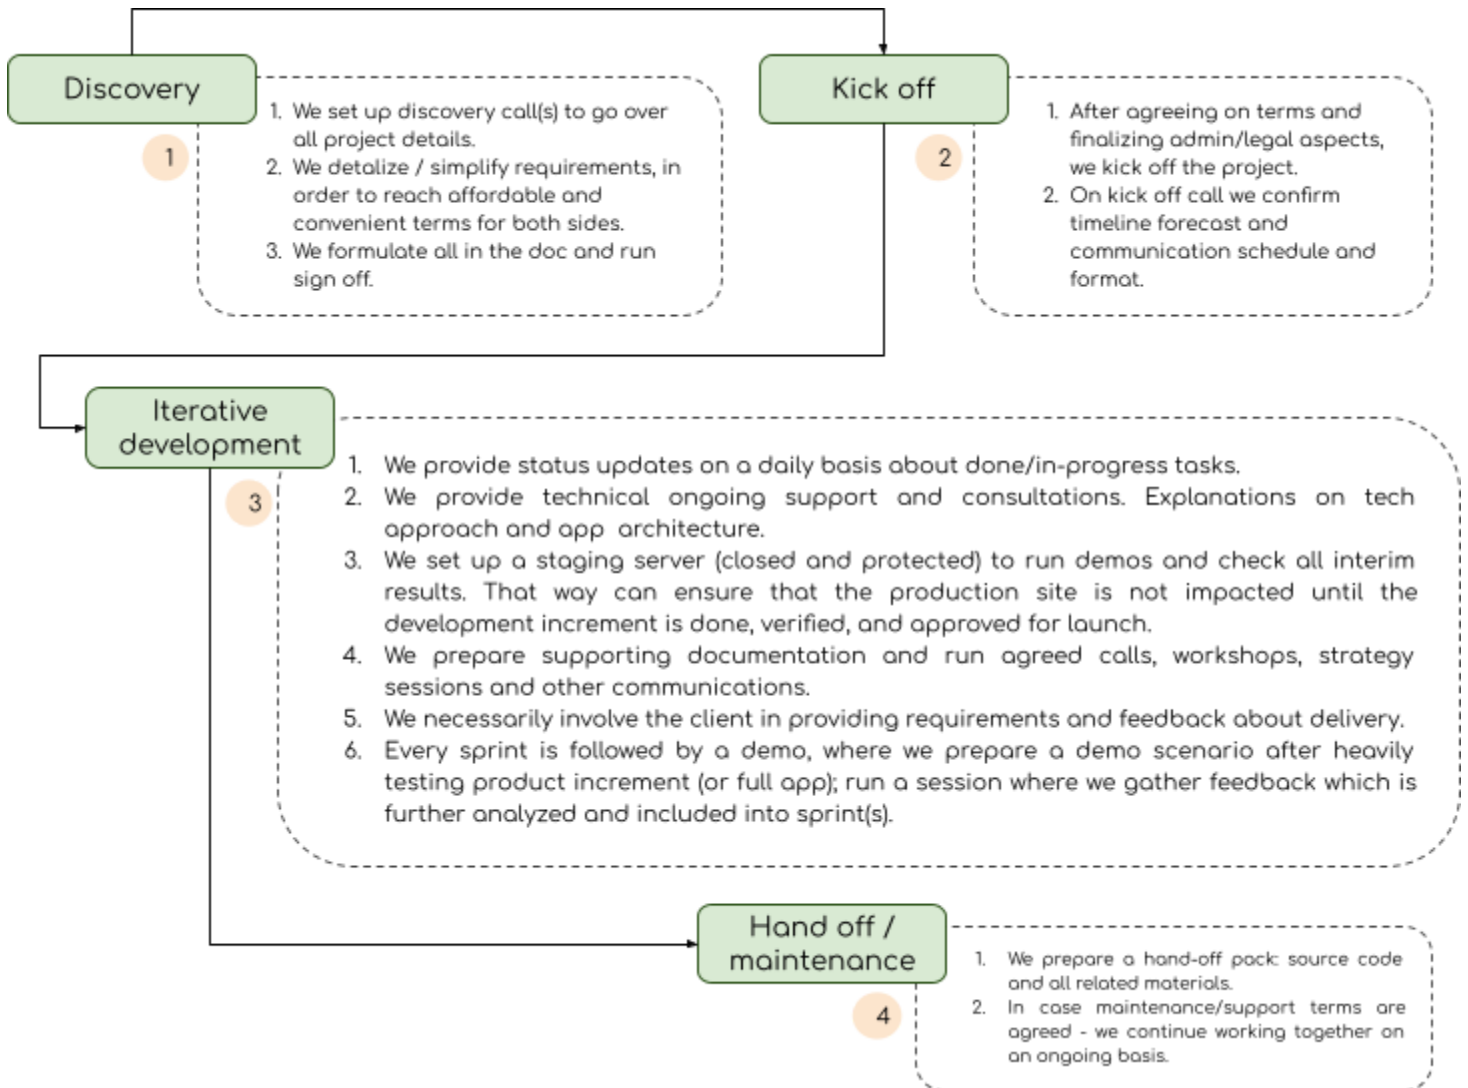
Discovery

1

1. We set up discovery call(s) to go over all project details.
2. We detalize / simplify requirements, in order to reach affordable and convenient terms for both sides.
3. We formulate all in the doc and run sign off.

Kick off

2

1. After agreeing on terms and finalizing admin/legal aspects, we kick off the project.
2. On kick off call we confirm timeline forecast and communication schedule and format.

Iterative development

3

1. We provide status updates on a daily basis about done/in-progress tasks.
2. We provide technical ongoing support and consultations. Explanations on tech approach and app architecture.
3. We set up a staging server (closed and protected) to run demos and check all interim results. That way can ensure that the production site is not impacted until the development increment is done, verified, and approved for launch.
4. We prepare supporting documentation and run agreed calls, workshops, strategy sessions and other communications.
5. We necessarily involve the client in providing requirements and feedback about delivery.
6. Every sprint is followed by a demo, where we prepare a demo scenario after heavily testing product increment (or full app); run a session where we gather feedback which is further analyzed and included into sprint(s).

Hand off / maintenance

4

1. We prepare a hand-off pack: source code and all related materials.
2. In case maintenance/support terms are agreed - we continue working together on an ongoing basis.